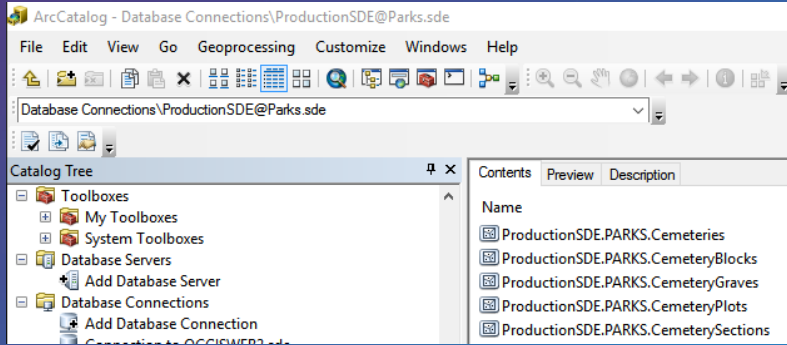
ArcCatalog - Database Connections\ProductionSDE@Parks.sde

File Edit View Go Geoprocessing Customize Windows Help

Database Connections\ProductionSDE@Parks.sde

Catalog Tree

Toolboxes
My Toolboxes
System Toolboxes
Database Servers
Add Database Server
Database Connections
Add Database Connection
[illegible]

Contents Preview Description

Name

ProductionSDE.PARKS.Cemeteries
ProductionSDE.PARKS.CemeteryBlocks
ProductionSDE.PARKS.CemeteryGraves
ProductionSDE.PARKS.CemeteryPlots
ProductionSDE.PARKS.CemeterySections